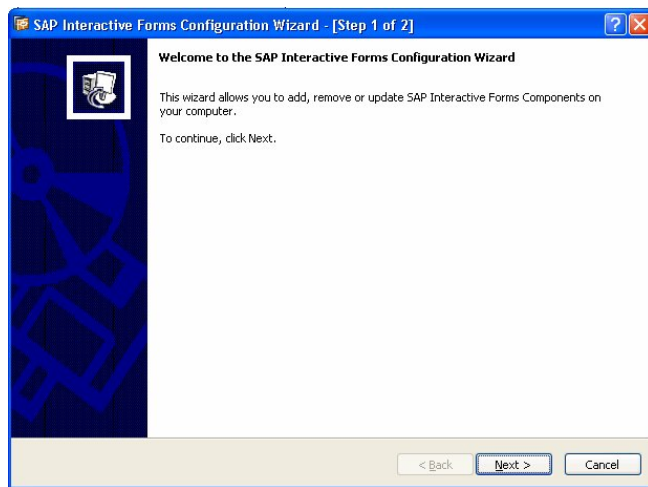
SAP Interactive Forms Configuration Wizard - [Step 1 of 2]

Welcome to the SAP Interactive Forms Configuration Wizard

This wizard allows you to add, remove or update SAP Interactive Forms Components on your computer.

To continue, click Next.

< Back
Next >
Cancel